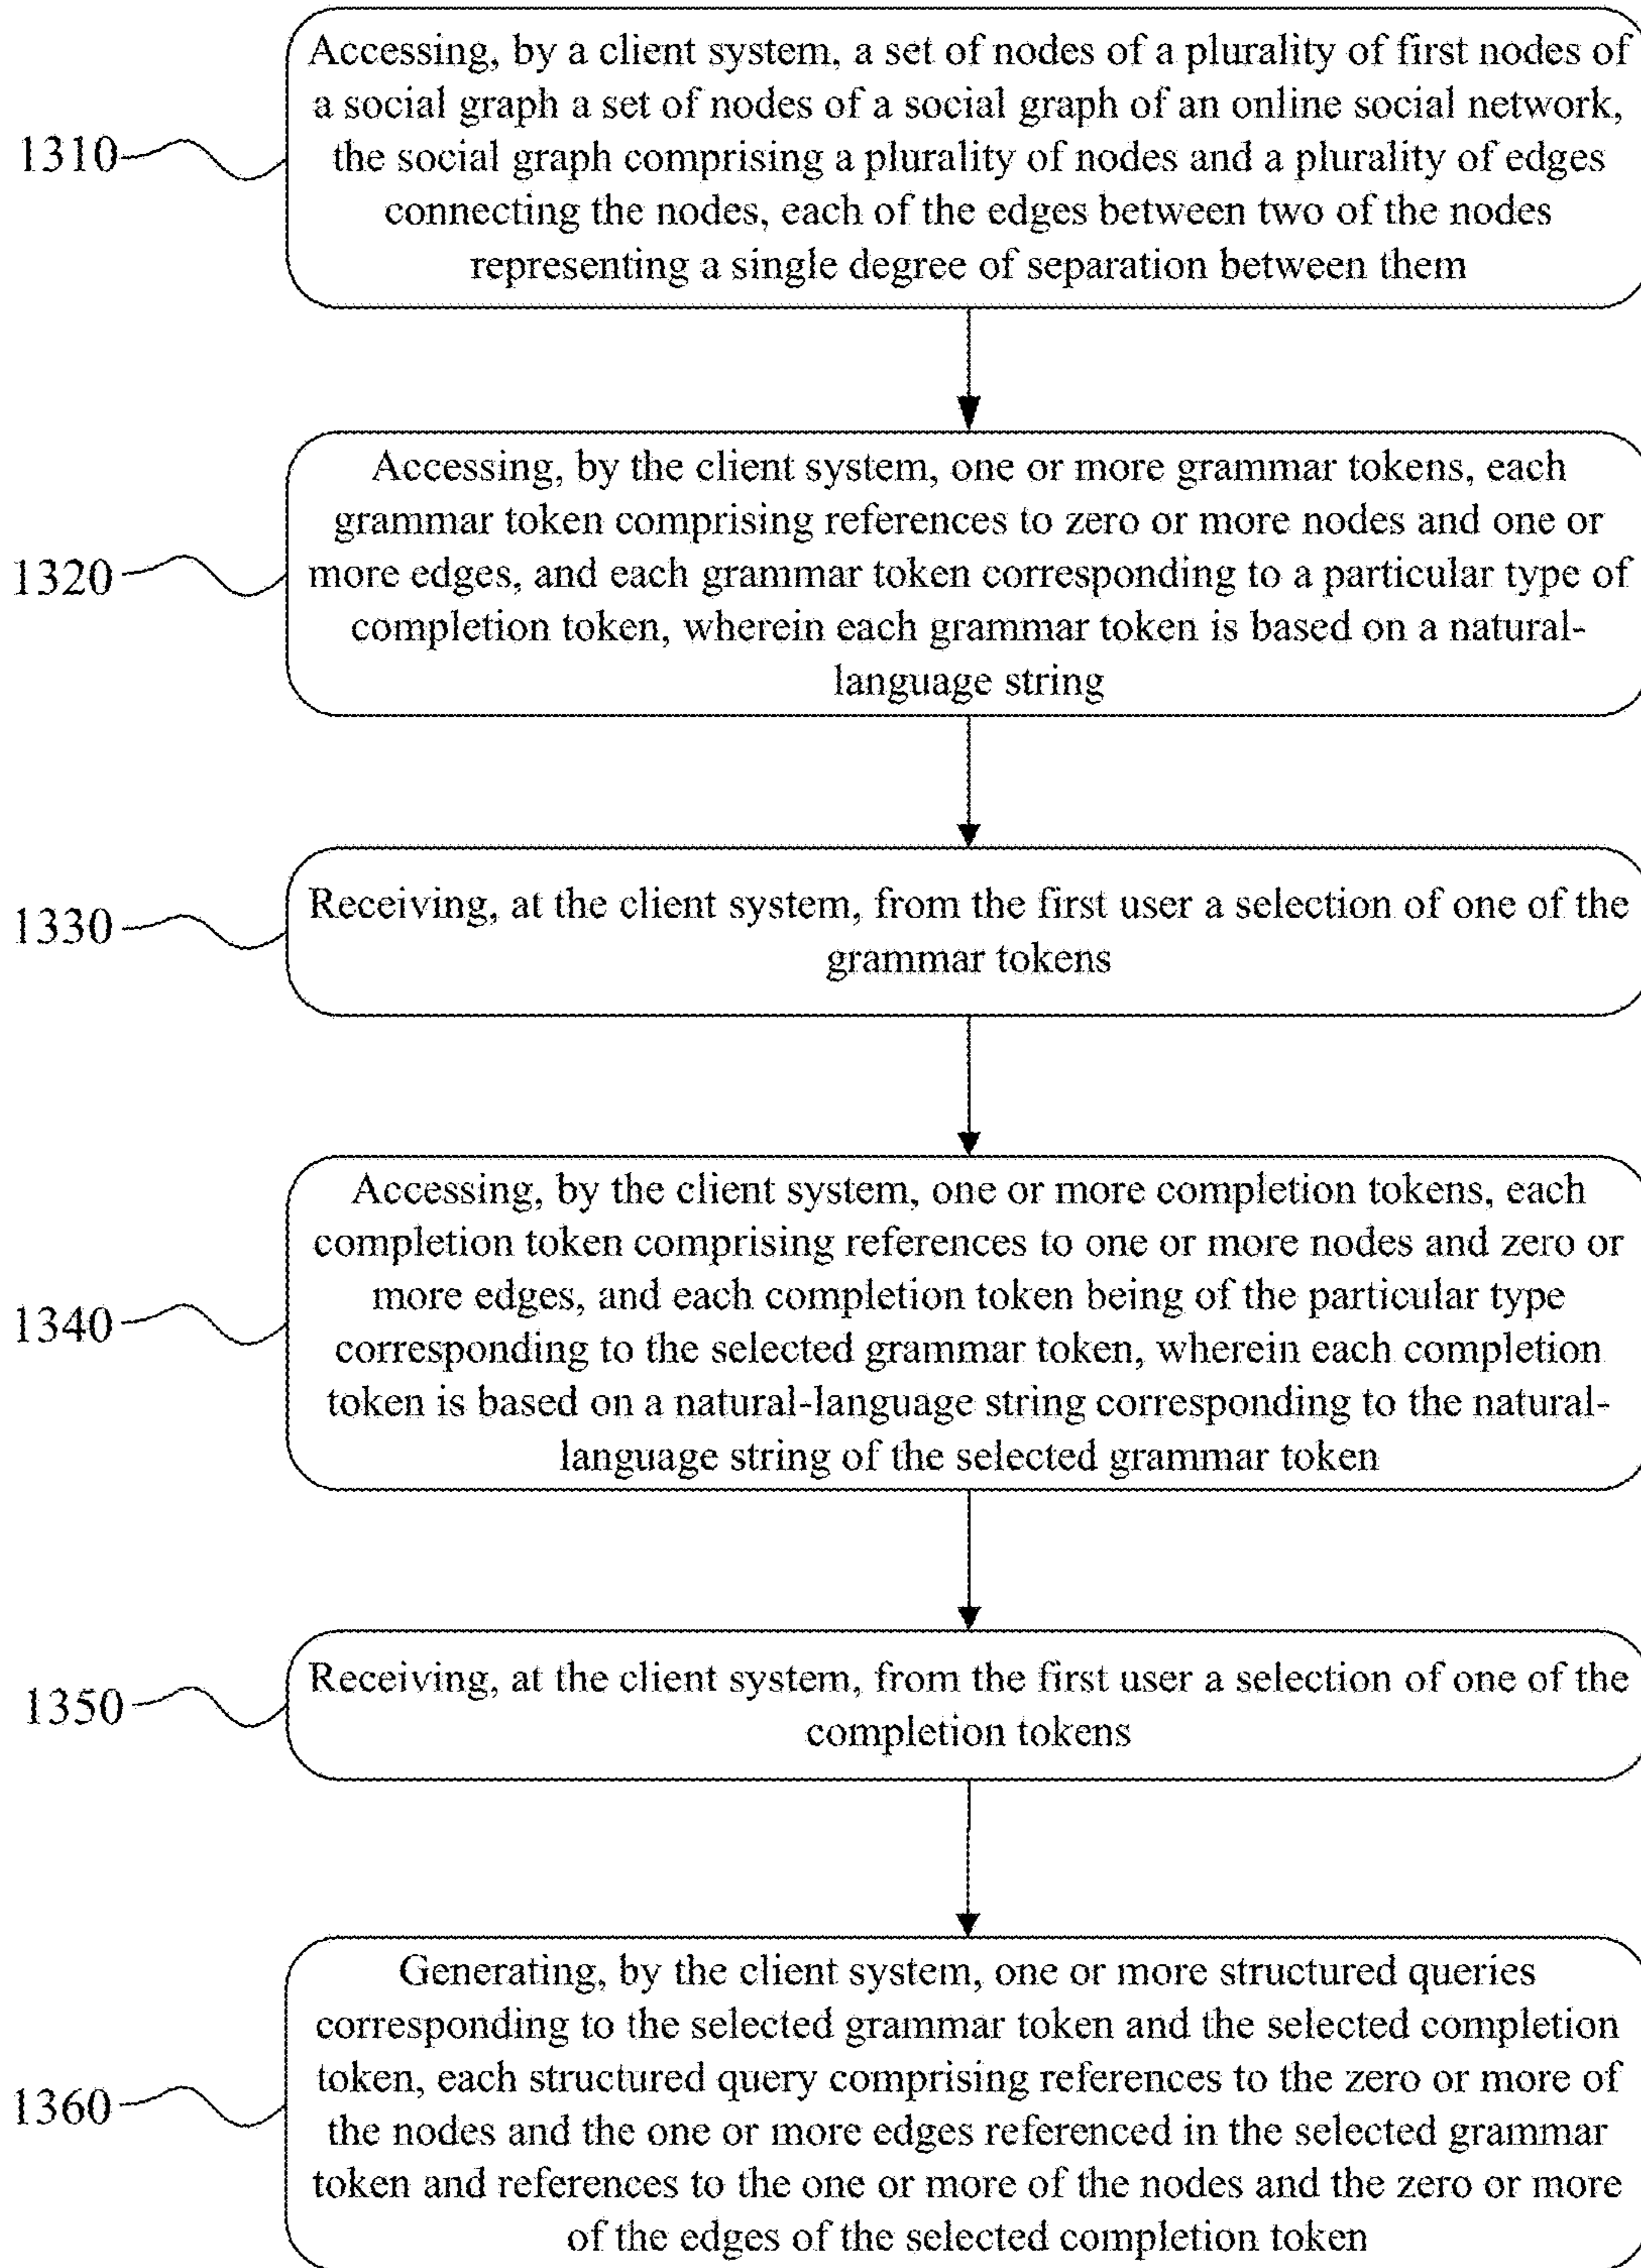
1310

Accessing, by a client system, a set of nodes of a plurality of first nodes of a social graph a set of nodes of a social graph of an online social network, the social graph comprising a plurality of nodes and a plurality of edges connecting the nodes, each of the edges between two of the nodes representing a single degree of separation between them

1320

Accessing, by the client system, one or more grammar tokens, each grammar token comprising references to zero or more nodes and one or more edges, and each grammar token corresponding to a particular type of completion token, wherein each grammar token is based on a natural-language string

1330

Receiving, at the client system, from the first user a selection of one of the grammar tokens

1340

Accessing, by the client system, one or more completion tokens, each completion token comprising references to one or more nodes and zero or more edges, and each completion token being of the particular type corresponding to the selected grammar token, wherein each completion token is based on a natural-language string corresponding to the natural-language string of the selected grammar token

1350

Receiving, at the client system, from the first user a selection of one of the completion tokens

1360

Generating, by the client system, one or more structured queries corresponding to the selected grammar token and the selected completion token, each structured query comprising references to the zero or more of the nodes and the one or more edges referenced in the selected grammar token and references to the one or more of the nodes and the zero or more of the edges of the selected completion token